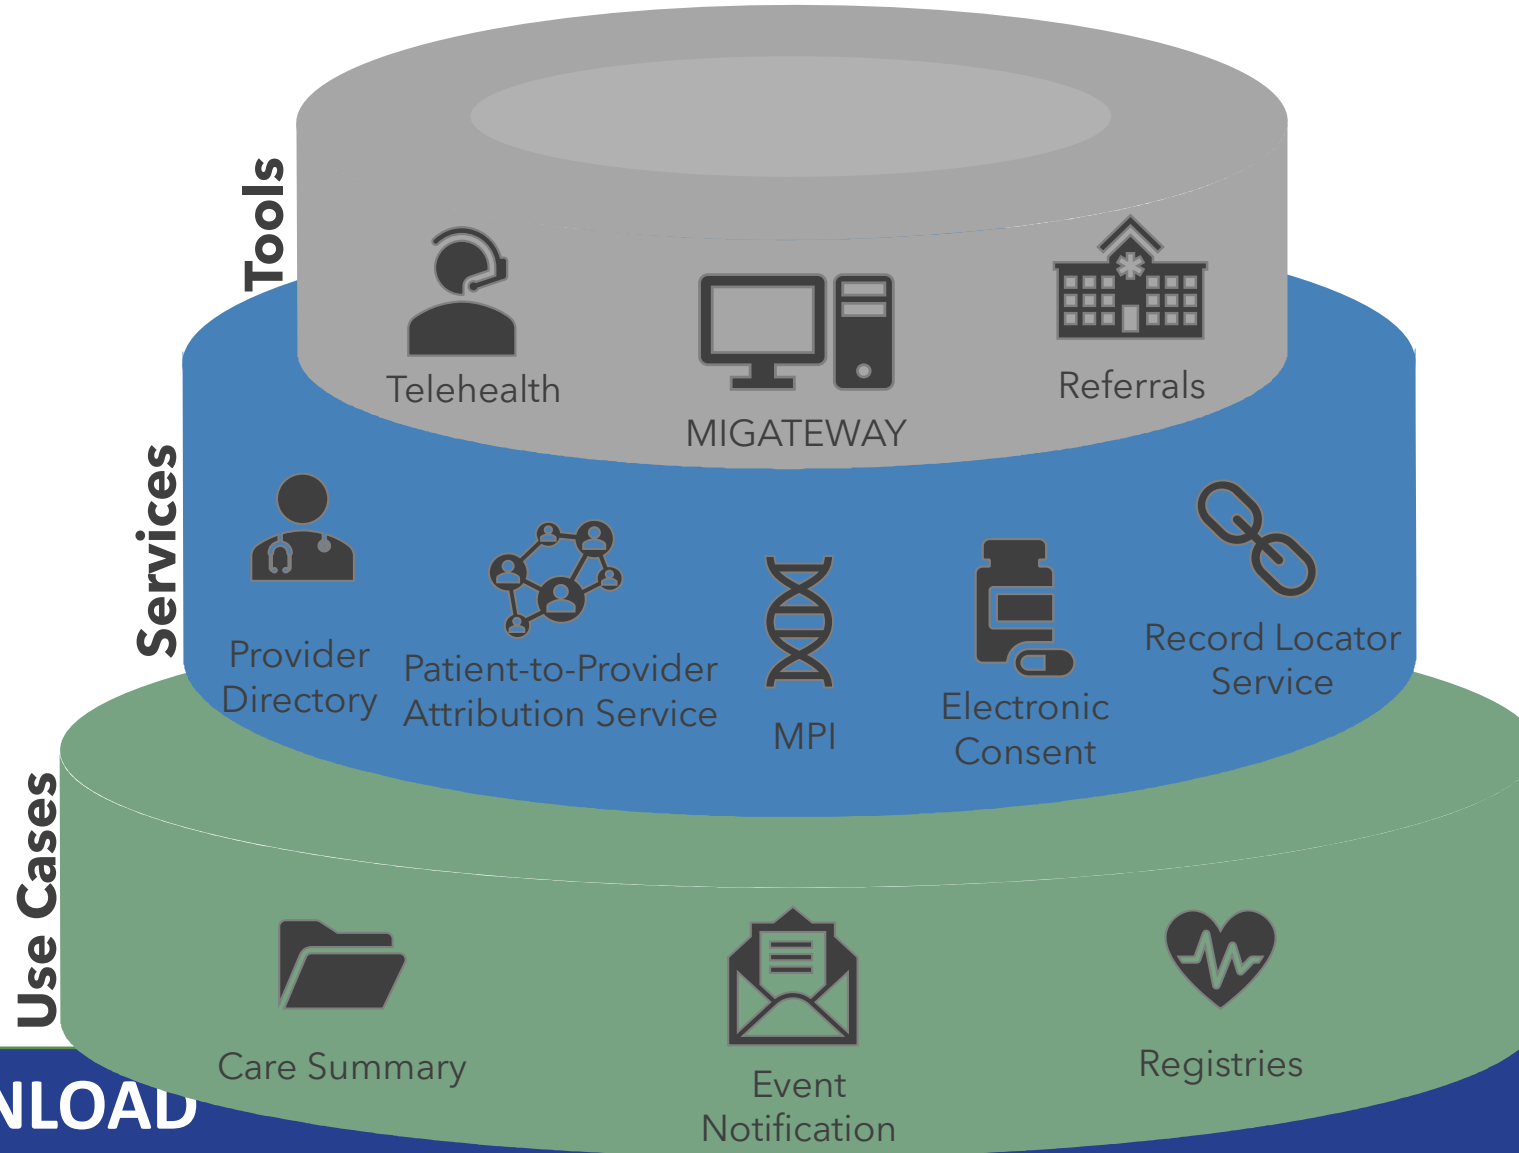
Tools

Telehealth

MIGATEWAY

Referrals

Services

Provider Directory

Patient-to-Provider Attribution Service

MPI

Electronic Consent

Record Locator Service

Use Cases

Care Summary

Event Notification

Registries

NLOAD